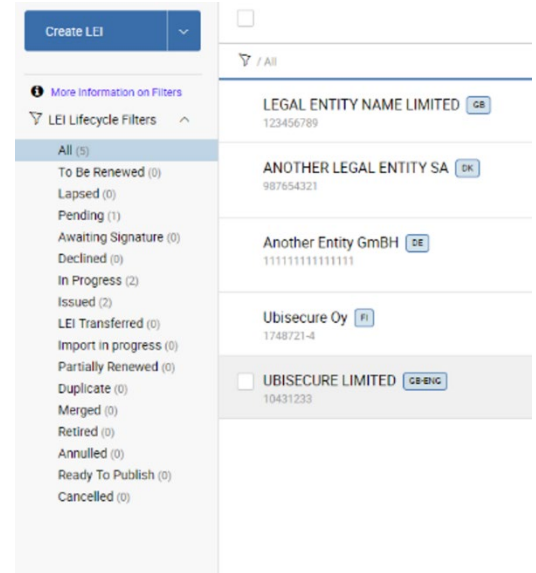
Create LEI

More Information on Filters

LEI Lifecycle Filters

All (5)
To Be Renewed (0)
Lapsed (0)
Pending (1)
Awaiting Signature (0)
Declined (0)
In Progress (2)
Issued (2)
LEI Transferred (0)
Import in progress (0)
Partially Renewed (0)
Duplicate (0)
Merged (0)
Retired (0)
Annulled (0)
Ready To Publish (0)
Cancelled (0)

/ All

LEGAL ENTITY NAME LIMITED GB
123456789

ANOTHER LEGAL ENTITY SA DK
987654321

Another Entity GmBH DE
111111111111111

Ubisecure Oy FI
1748721-4

UBISECURE LIMITED GB-ENG
10431233